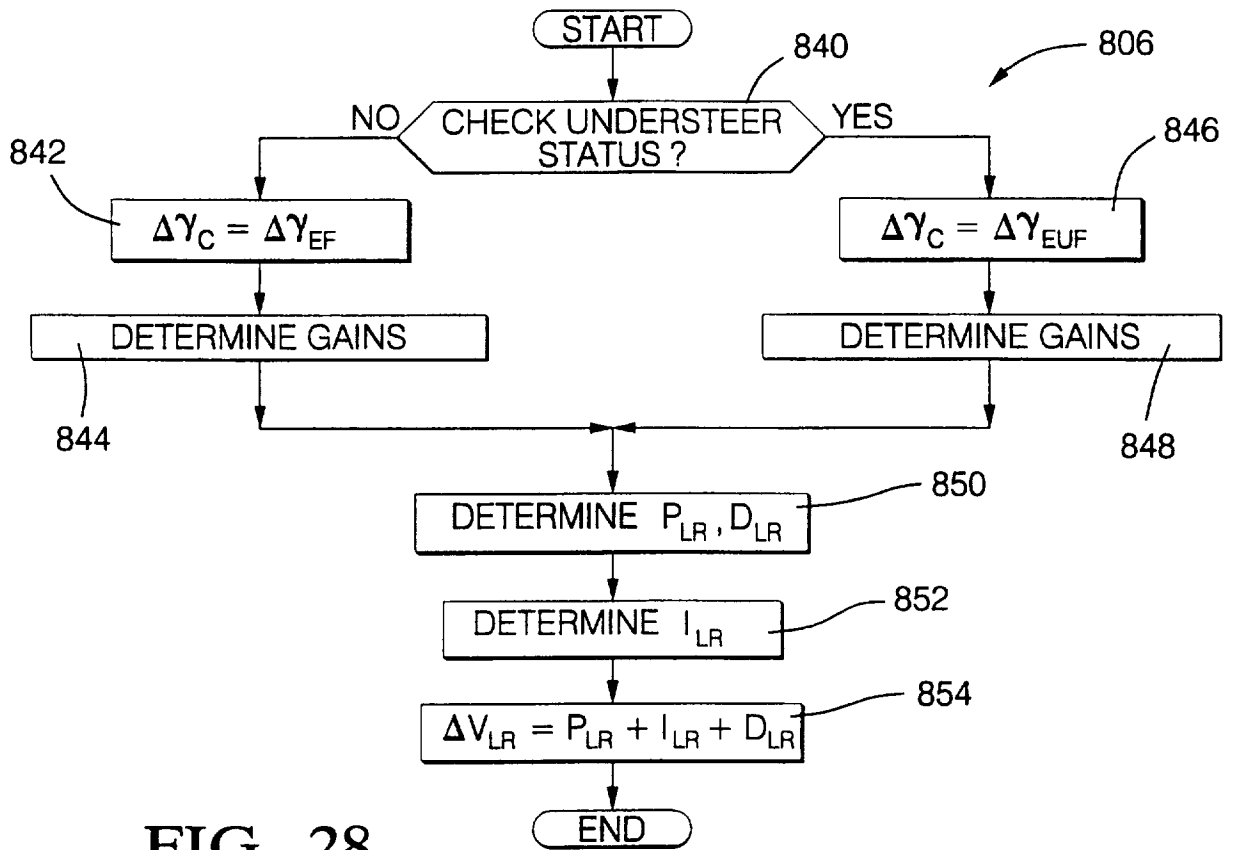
START

840

806

NO

CHECK UNDERSTEER STATUS ?

YES

842

846

$\Delta\gamma_C = \Delta\gamma_{EF}$

$\Delta\gamma_C = \Delta\gamma_{EUF}$

DETERMINE GAINS

DETERMINE GAINS

844

848

DETERMINE $P_{LR}$, $D_{LR}$

850

DETERMINE $I_{LR}$

852

$\Delta V_{LR} = P_{LR} + I_{LR} + D_{LR}$

854

FIG. 28

END